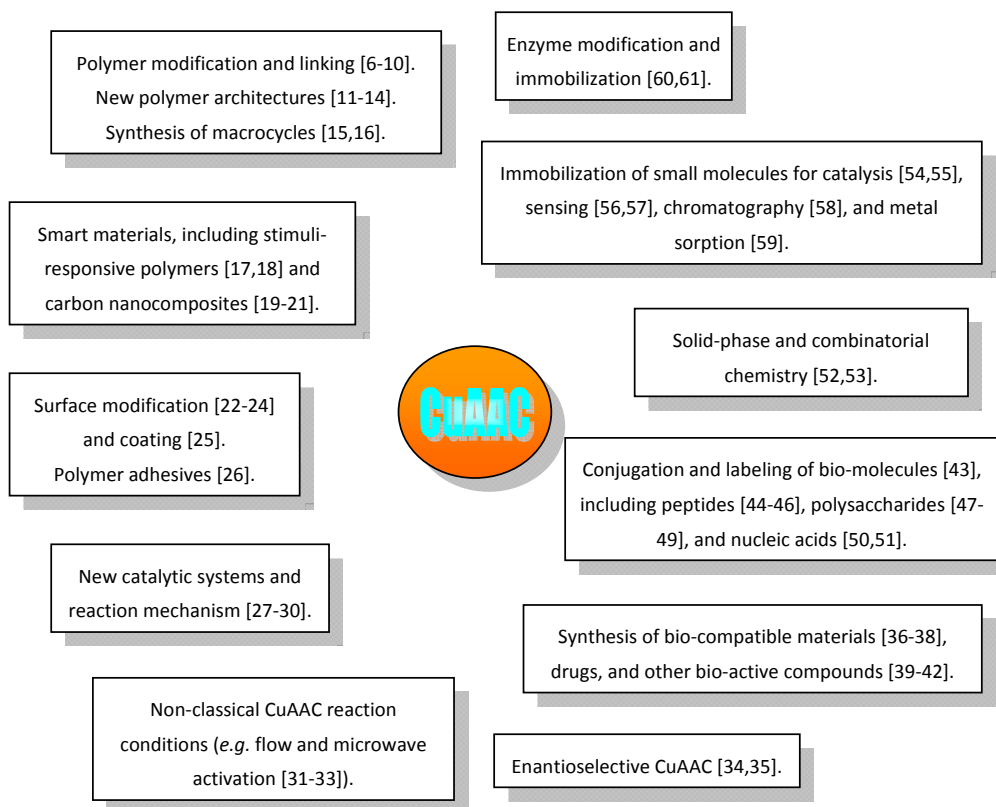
Polymer modification and linking [6-10]. New polymer architectures [11-14]. Synthesis of macrocycles [15,16].

Enzyme modification and immobilization [60,61].

Immobilization of small molecules for catalysis [54,55], sensing [56,57], chromatography [58], and metal sorption [59].

Smart materials, including stimuli-responsive polymers [17,18] and carbon nanocomposites [19-21].

Solid-phase and combinatorial chemistry [52,53].

CuAAC

Surface modification [22-24] and coating [25]. Polymer adhesives [26].

Conjugation and labeling of bio-molecules [43], including peptides [44-46], polysaccharides [47-49], and nucleic acids [50,51].

New catalytic systems and reaction mechanism [27-30].

Synthesis of bio-compatible materials [36-38], drugs, and other bio-active compounds [39-42].

Non-classical CuAAC reaction conditions (*e.g.* flow and microwave activation [31-33]).

Enantioselective CuAAC [34,35].